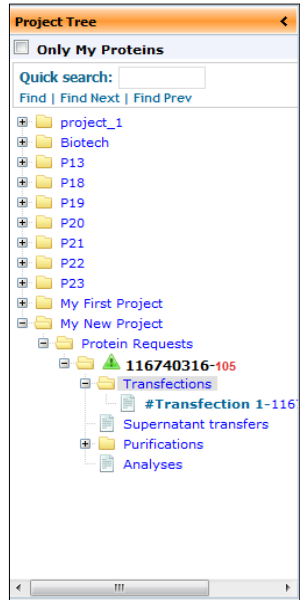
Project Tree

Only My Proteins

Quick search:

Find | Find Next | Find Prev

project_1
Biotech
P13
P18
P19
P20
P21
P22
P23
My First Project
My New Project
Protein Requests
116740316-105
Transfections
#Transfection 1-116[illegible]
Supernatant transfers
Purifications
Analyses